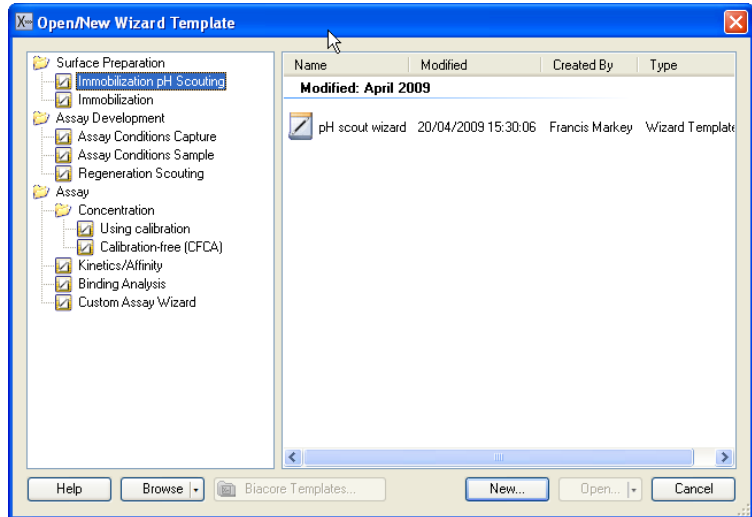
Open/New Wizard Template

Surface Preparation
Immobilization pH Scouting
Immobilization
Assay Development
Assay Conditions Capture
Assay Conditions Sample
Regeneration Scouting
Assay
Concentration
Using calibration
Calibration-free (CFCA)
Kinetics/Affinity
Binding Analysis
Custom Assay Wizard

| Name | Modified | Created By | Type |
|---|---|---|---|
| Modified: April 2009 | | | |
| pH scout wizard | 20/04/2009 15:30:06 | Francis Markey | Wizard Template |

Help
Browse
Biacore Templates...
New...
Open...
Cancel